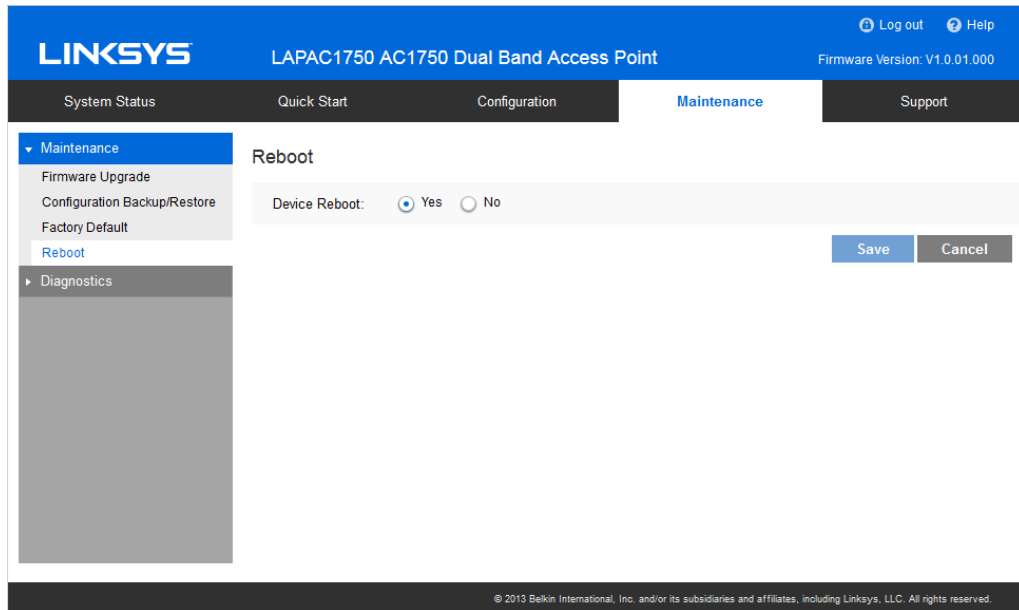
Log out Help

LINKSYS

LAPAC1750 AC1750 Dual Band Access Point

Firmware Version: V1.0.01.000

System Status
Quick Start
Configuration
Maintenance
Support

Maintenance
Firmware Upgrade
Configuration Backup/Restore
Factory Default
Reboot
Diagnostics

Reboot

Device Reboot: Yes No

Save
Cancel

© 2013 Belkin International, Inc. and/or its subsidiaries and affiliates, including Linksys, LLC. All rights reserved.